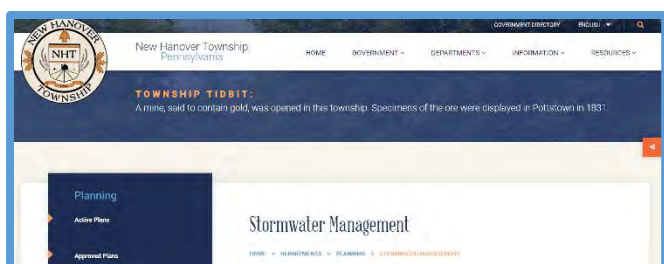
NEW HANOVER
NHT
TOWNSHIP

GOVERNMENT DIRECTORY ENGLISH

New Hanover Township Pennsylvania

HOME GOVERNMENT DEPARTMENTS INFORMATION RESOURCES

TOWNSHIP TIDBIT:

A mine, said to contain gold, was opened in this township. Specimens of the ore were displayed in Pottstown in 1831.

Planning

Active Plans

Approved Plans

Stormwater Management

HOME » DEPARTMENTS » PLANNING » STORMWATER MANAGEMENT